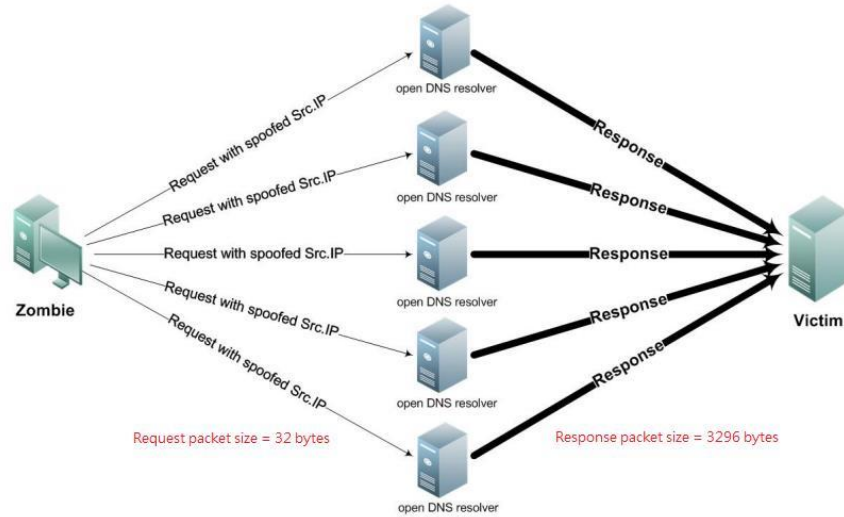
open DNS resolver
Request with spoofed Src.IP
Response
open DNS resolver
Request with spoofed Src.IP
Response
Zombie
Request with spoofed Src.IP
Response
Victim
open DNS resolver
Request with spoofed Src.IP
Response
open DNS resolver
Request with spoofed Src.IP
Response
open DNS resolver
Request packet size = 32 bytes
Response packet size = 3296 bytes
open DNS resolver